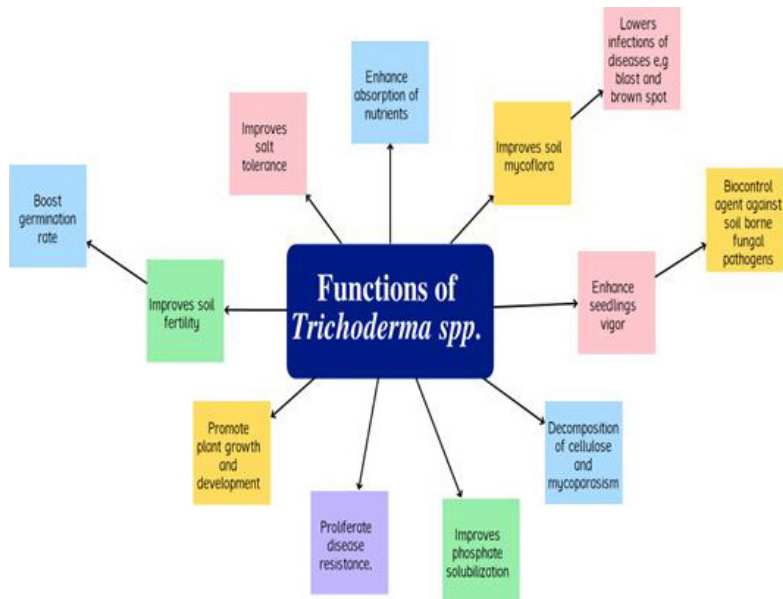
Functions of *Trichoderma spp.*

Enhance absorption of nutrients

Improves salt tolerance

Improves soil mycoflora

Lowers infections of diseases e.g blast and brown spot

Boost germination rate

Improves soil fertility

Biocontrol agent against soil borne fungal pathogens

Enhance seedlings vigor

Decomposition of cellulose and mycoparasism

Promote plant growth and development

Proliferate disease resistance.

Improves phosphate solubilization